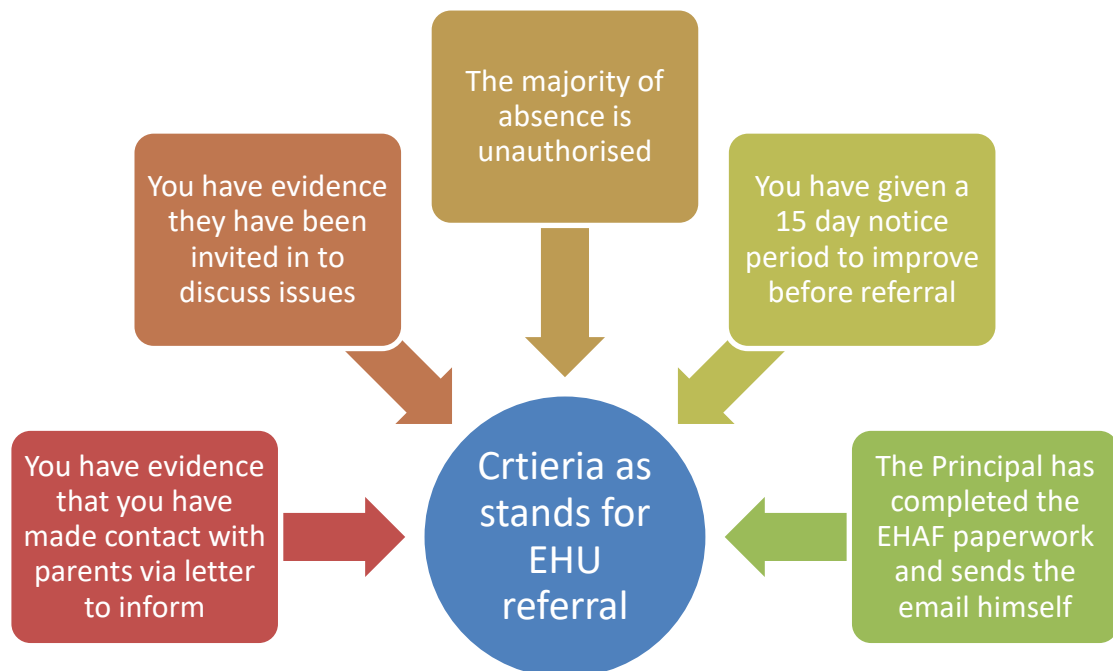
You have evidence that you have made contact with parents via letter to inform

You have evidence they have been invited in to discuss issues

The majority of absence is unauthorised

You have given a 15 day notice period to improve before referral

The Principal has completed the EHAF paperwork and sends the email himself

Crtieria as stands for EHU referral